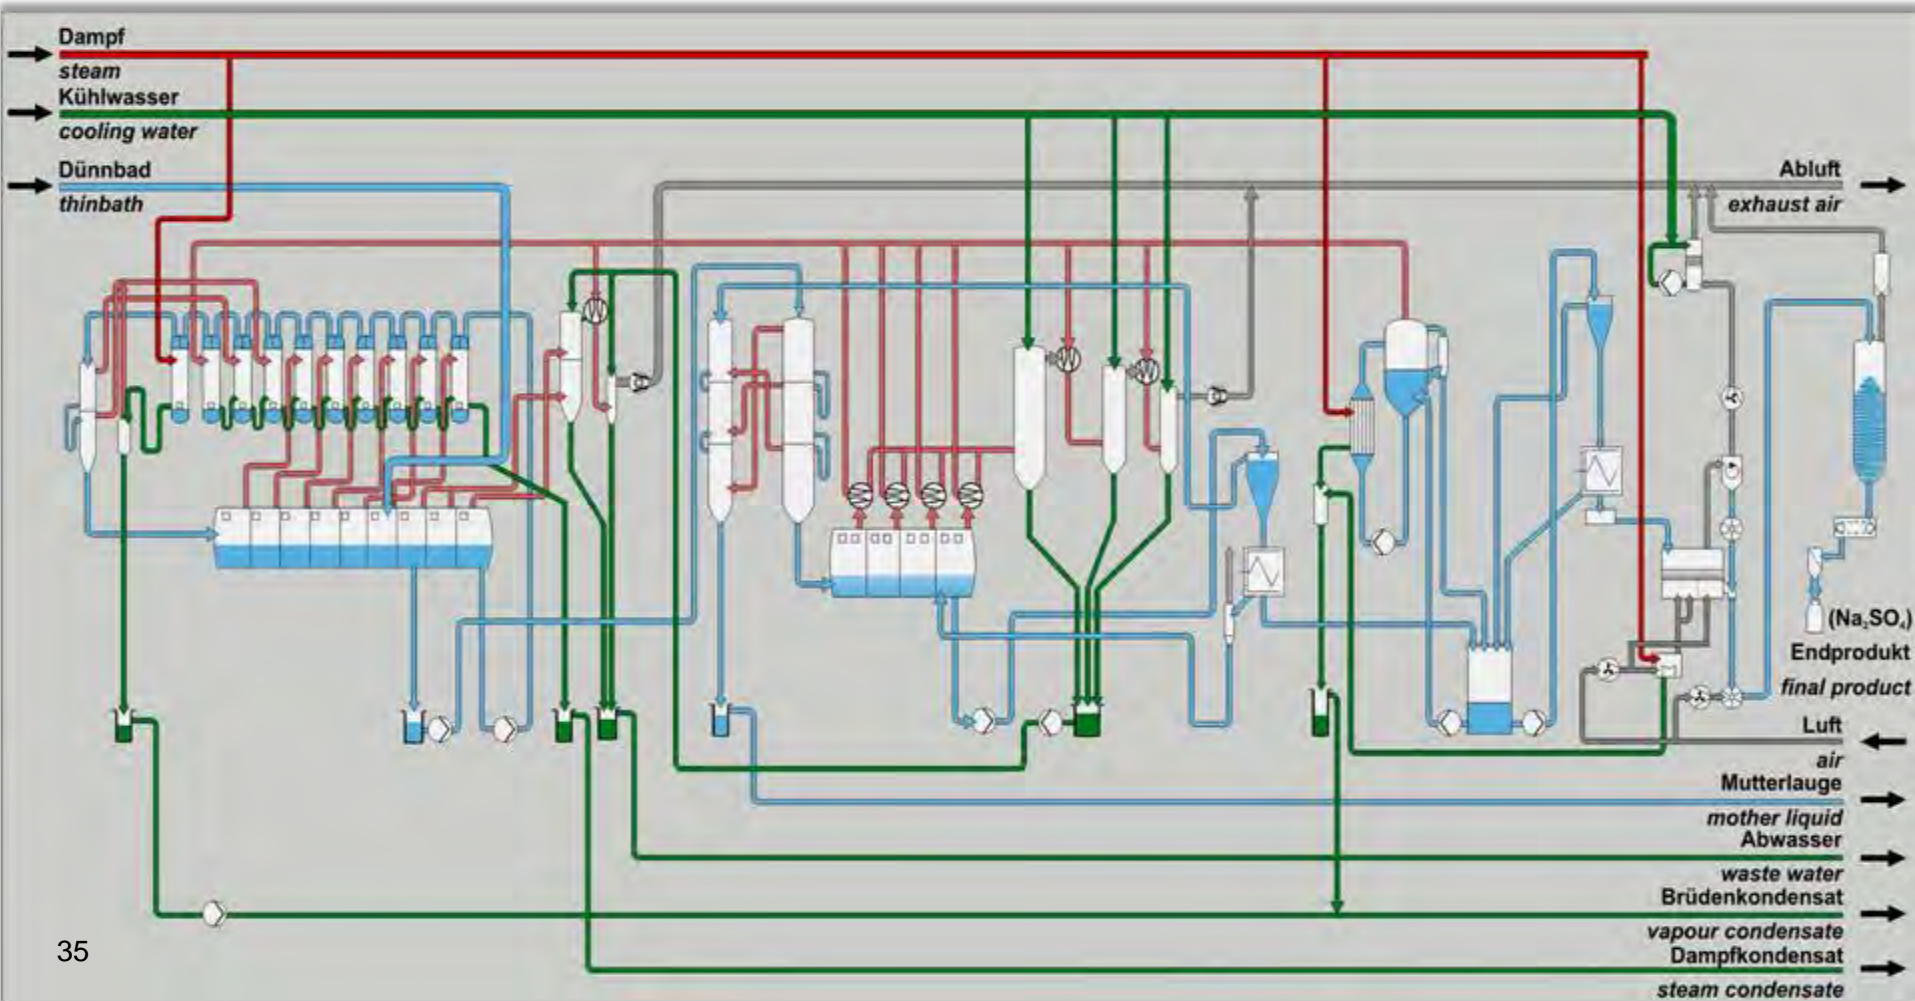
Dampf
steam
Kühlwasser
cooling water
Dünnbad
thinbath

Abluft
exhaust air

$(Na_2SO_4)$
Endprodukt
final product
Luft
air
Mutterlauge
mother liquid
Abwasser
waste water
Brüdenkondensat
vapour condensate
Dampfkondensat
steam condensate

35